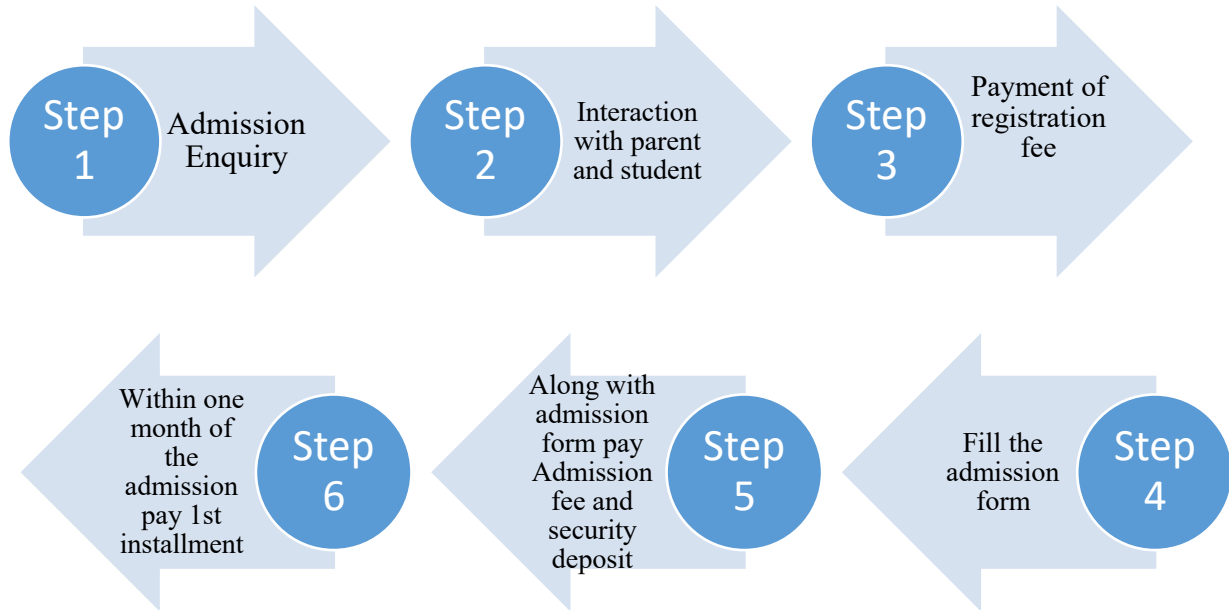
Step 1
Admission Enquiry

Step 2
Interaction with parent and student

Step 3
Payment of registration fee

Step 4
Fill the admission form

Step 5
Along with admission form pay Admission fee and security deposit

Step 6
Within one month of the admission pay 1st installment